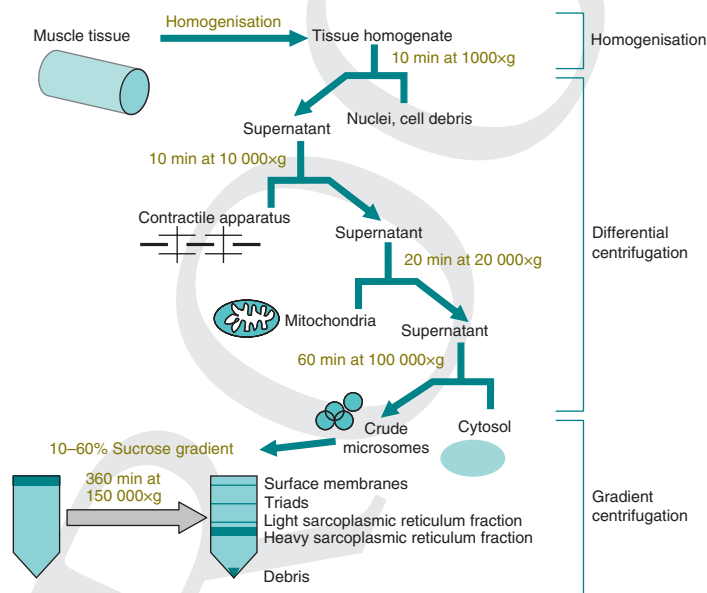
Muscle tissue

Homogenisation

Tissue homogenate

Homogenisation

10 min at 1000×g

Supernatant

Nuclei, cell debris

10 min at 10 000×g

Contractile apparatus

Supernatant

Differential centrifugation

20 min at 20 000×g

Mitochondria

Supernatant

60 min at 100 000×g

Crude microsomes

Cytosol

10–60% Sucrose gradient

360 min at 150 000×g

Surface membranes
Triads
Light sarcoplasmic reticulum fraction
Heavy sarcoplasmic reticulum fraction

Debris

Gradient centrifugation